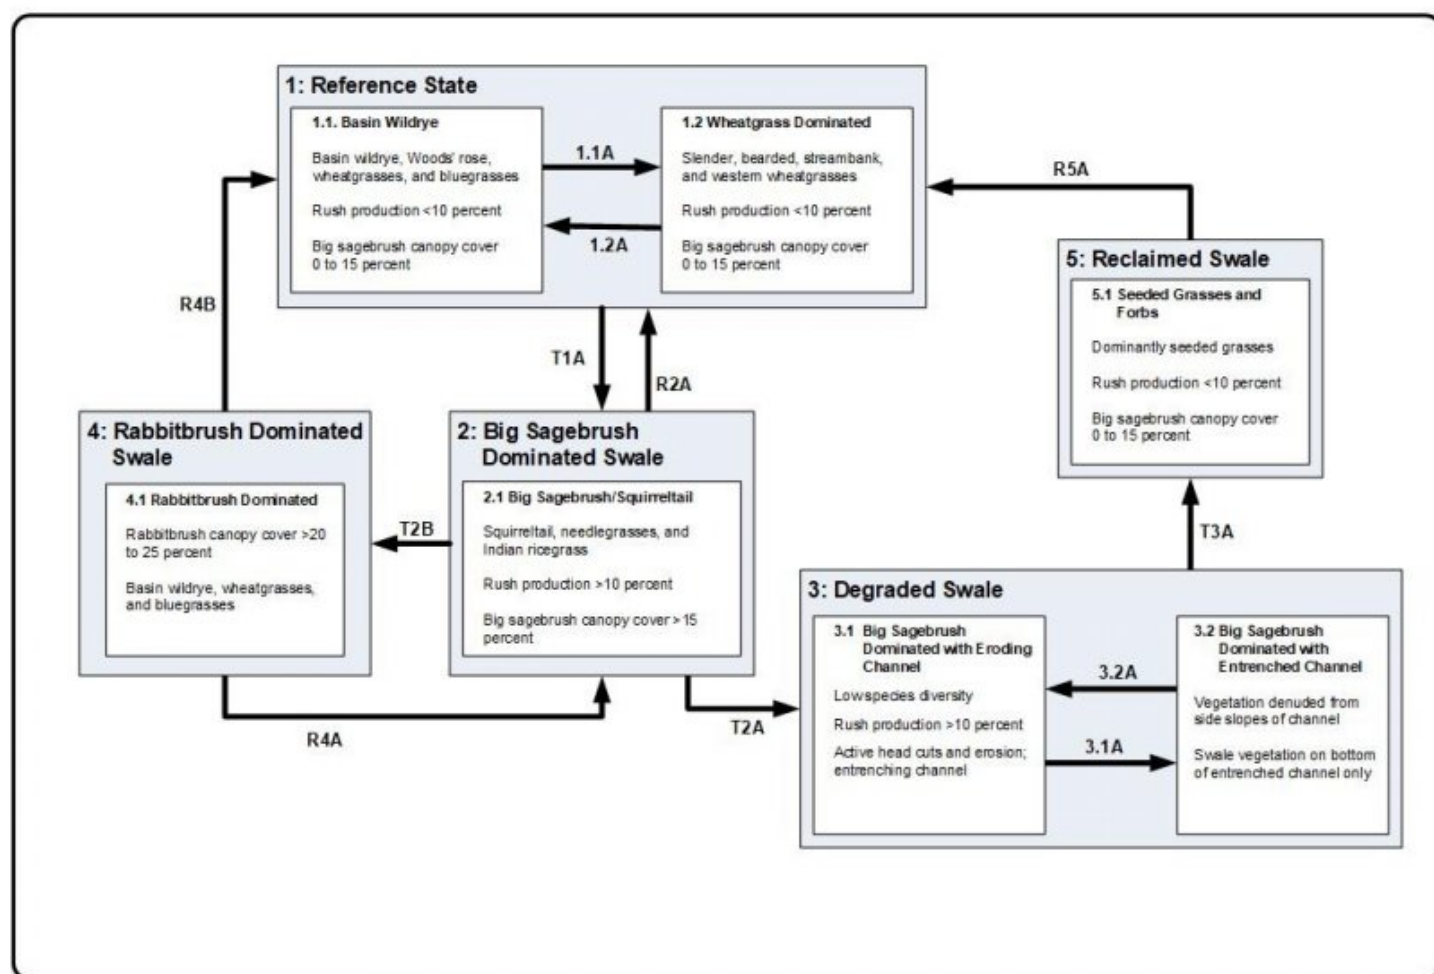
1: Reference State

1.1. Basin Wildrye

Basin wildrye, Woods' rose, wheatgrasses, and bluegrasses

Rush production <10 percent

Big sagebrush canopy cover 0 to 15 percent

1.1A

1.2A

1.2 Wheatgrass Dominated

Slender, bearded, streambank, and western wheatgrasses

Rush production <10 percent

Big sagebrush canopy cover 0 to 15 percent

R5A

5: Reclaimed Swale

5.1 Seeded Grasses and Forbs

Dominantly seeded grasses

Rush production <10 percent

Big sagebrush canopy cover 0 to 15 percent

R4B

T1A

R2A

4: Rabbitbrush Dominated Swale

4.1 Rabbitbrush Dominated

Rabbitbrush canopy cover >20 to 25 percent

Basin wildrye, wheatgrasses, and bluegrasses

T2B

2: Big Sagebrush Dominated Swale

2.1 Big Sagebrush/Squirreltail

Squirreltail, needlegrasses, and Indian ricegrass

Rush production >10 percent

Big sagebrush canopy cover >15 percent

T3A

3: Degraded Swale

3.1 Big Sagebrush Dominated with Eroding Channel

Lowspecies diversity

Rush production >10 percent

Active head cuts and erosion; entrenching channel

3.2A

3.1A

3.2 Big Sagebrush Dominated with Entrenched Channel

Vegetation denuded from side slopes of channel

Swale vegetation on bottom of entrenched channel only

R4A

T2A